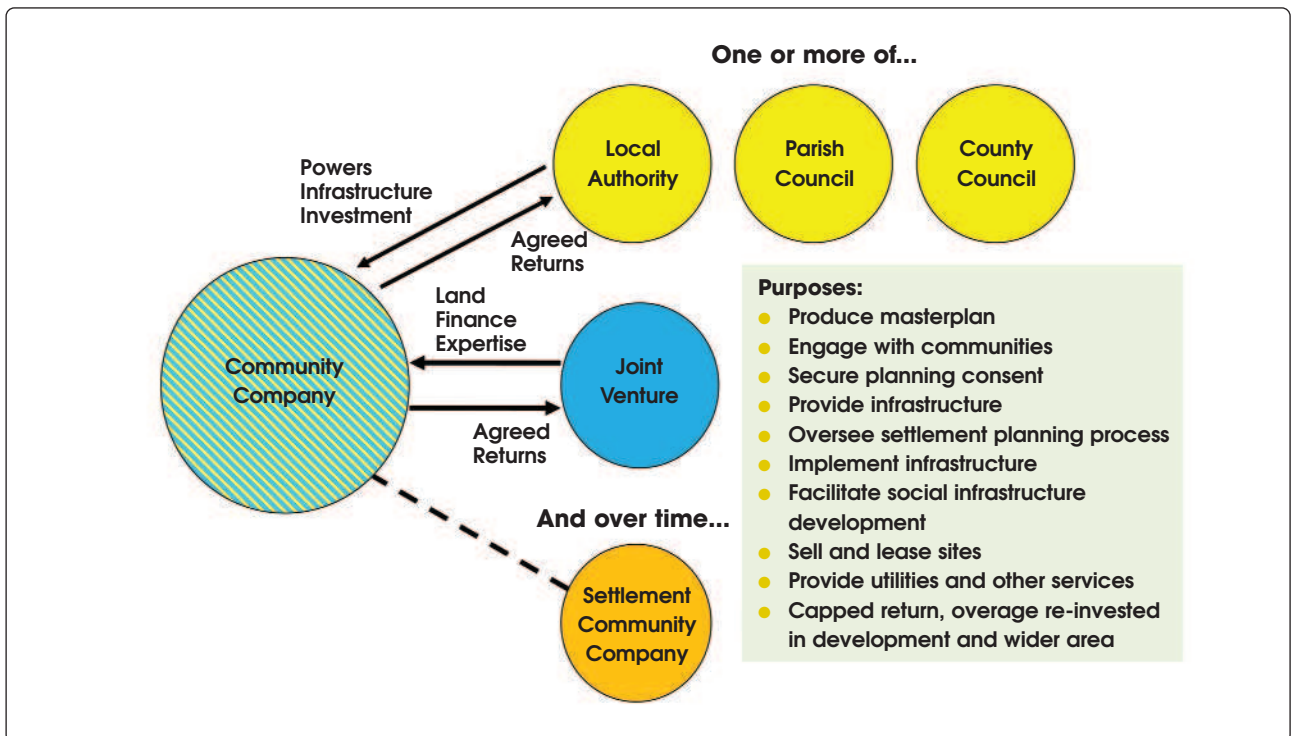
One or more of...

Local Authority

Parish Council

County Council

Powers
Infrastructure
Investment

Agreed
Returns

Community Company

Land
Finance
Expertise

Joint Venture

Agreed
Returns

And over time...

Settlement Community Company

Purposes:
- Produce masterplan
- Engage with communities
- Secure planning consent
- Provide infrastructure
- Oversee settlement planning process
- Implement infrastructure
- Facilitate social infrastructure development
- Sell and lease sites
- Provide utilities and other services
- Capped return, overage re-invested in development and wider area